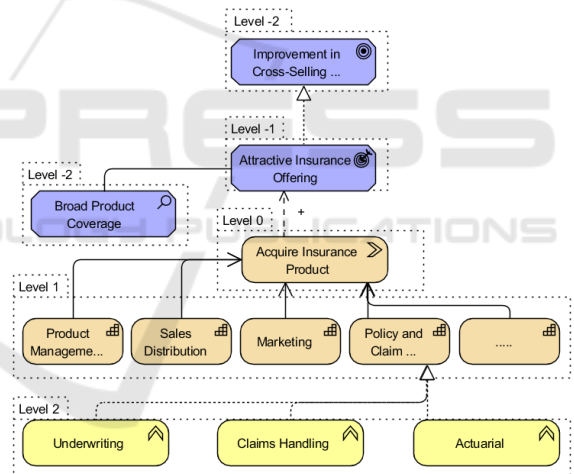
Level -2

Improvement in Cross-Selling ...

Level -1

Attractive Insurance Offering

Level -2

Broad Product Coverage

+

Level 0

Acquire Insurance Product

Level 1

Product Manageme...

Sales Distribution

Marketing

Policy and Claim ...

.....

Level 2

Underwriting

Claims Handling

Actuarial